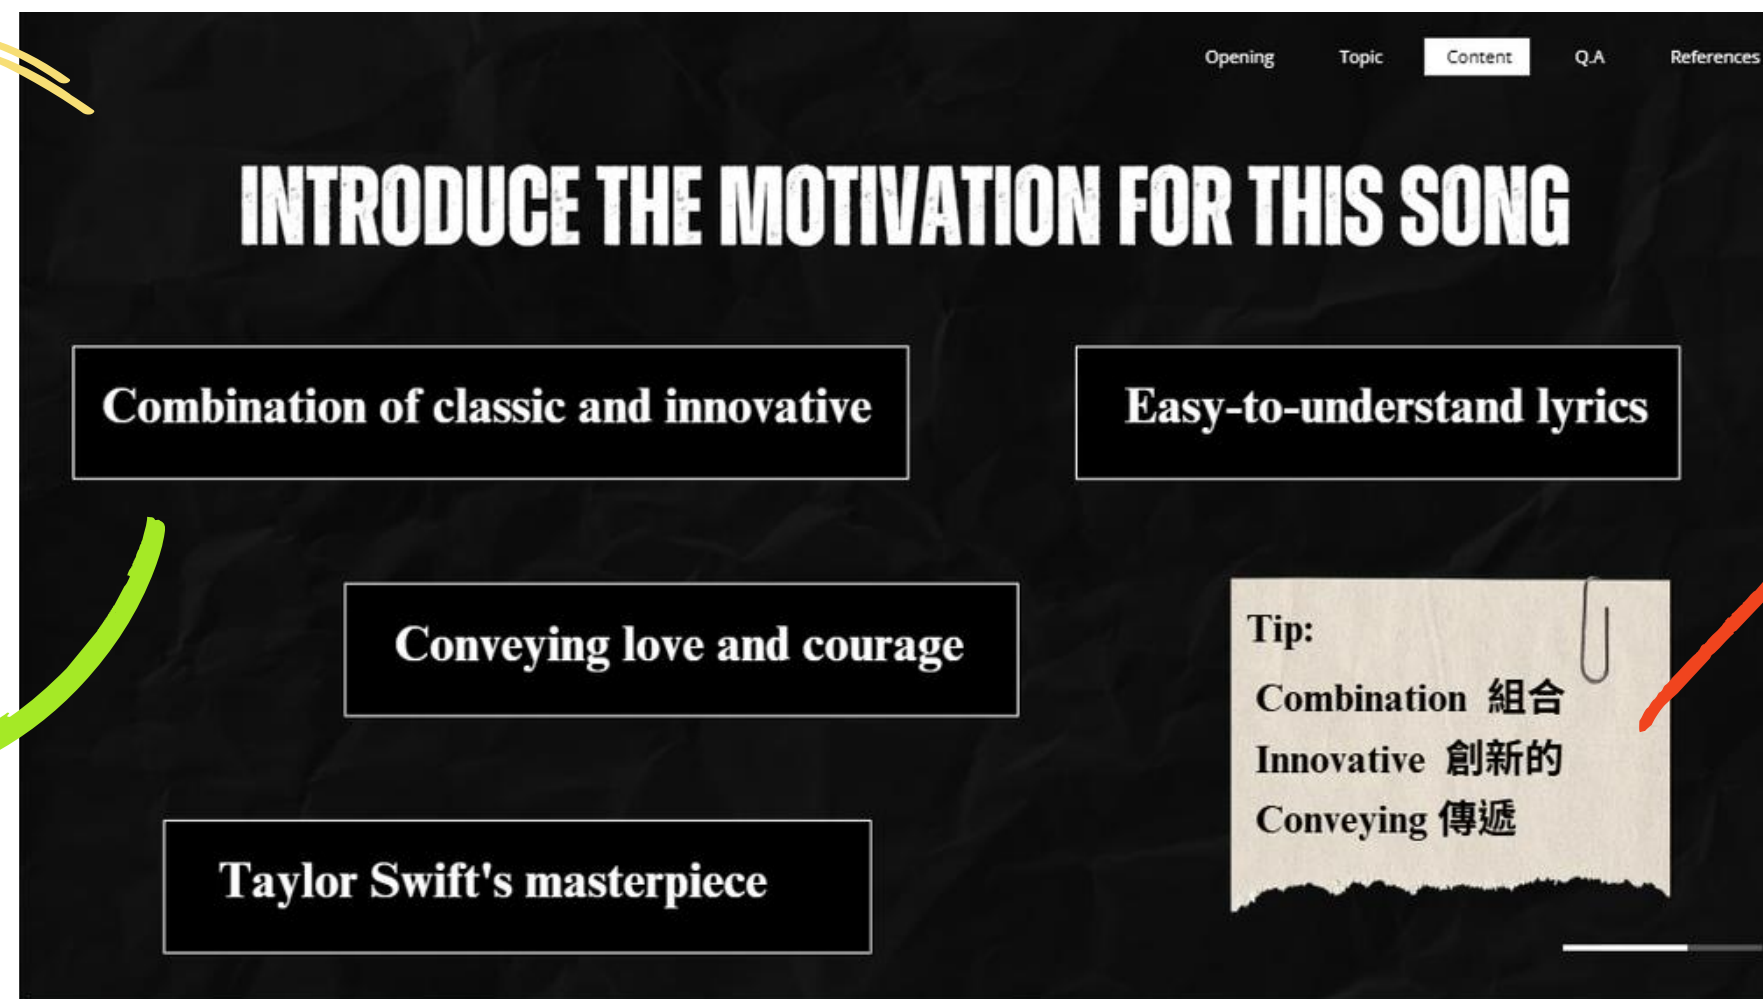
Opening Topic Content Q.A References

INTRODUCE THE MOTIVATION FOR THIS SONG

Combination of classic and innovative

Easy-to-understand lyrics

Conveying love and courage

Tip:
Combination 組合
Innovative 創新的
Conveying 傳遞

Taylor Swift's masterpiece